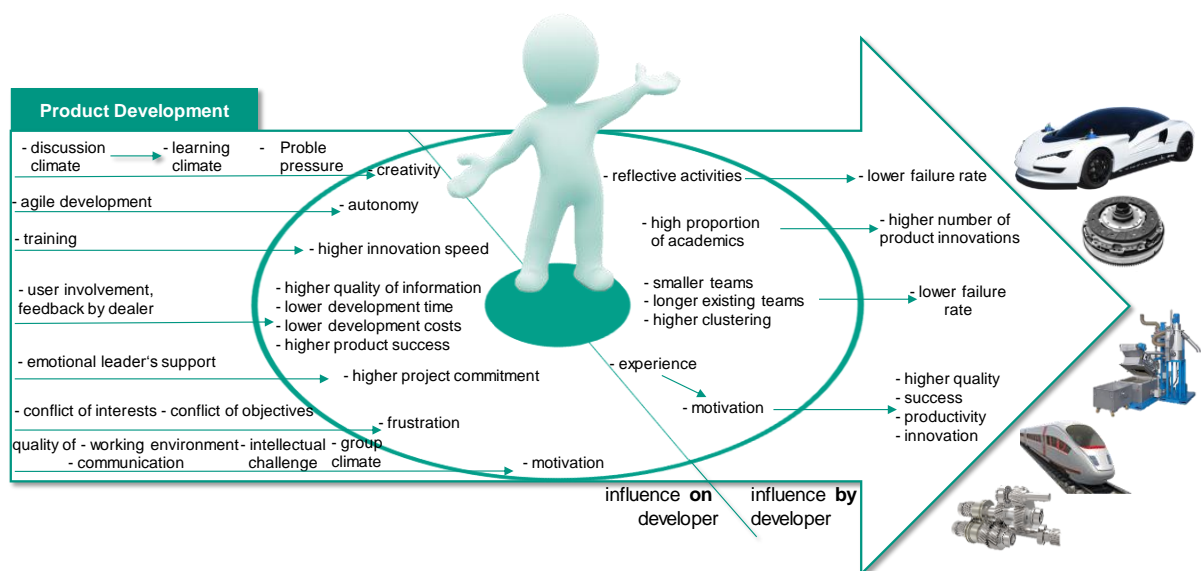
Product Development

- discussion climate
- learning climate
- Proble pressure
- creativity
- agile development
- autonomy
- training
- higher innovation speed
- user involvement, feedback by dealer
- higher quality of information
- lower development time
- lower development costs
- higher product success
- emotional leader‘s support
- higher project commitment
- conflict of interests - conflict of objectives
- frustration
quality of - working environment - intellectual challenge - group climate
- communication
- motivation

- reflective activities
- lower failure rate
- high proportion of academics
- higher number of product innovations
- smaller teams
- longer existing teams
- higher clustering
- lower failure rate
- experience
- motivation
- higher quality
- success
- productivity
- innovation

influence **on** developer
influence **by** developer